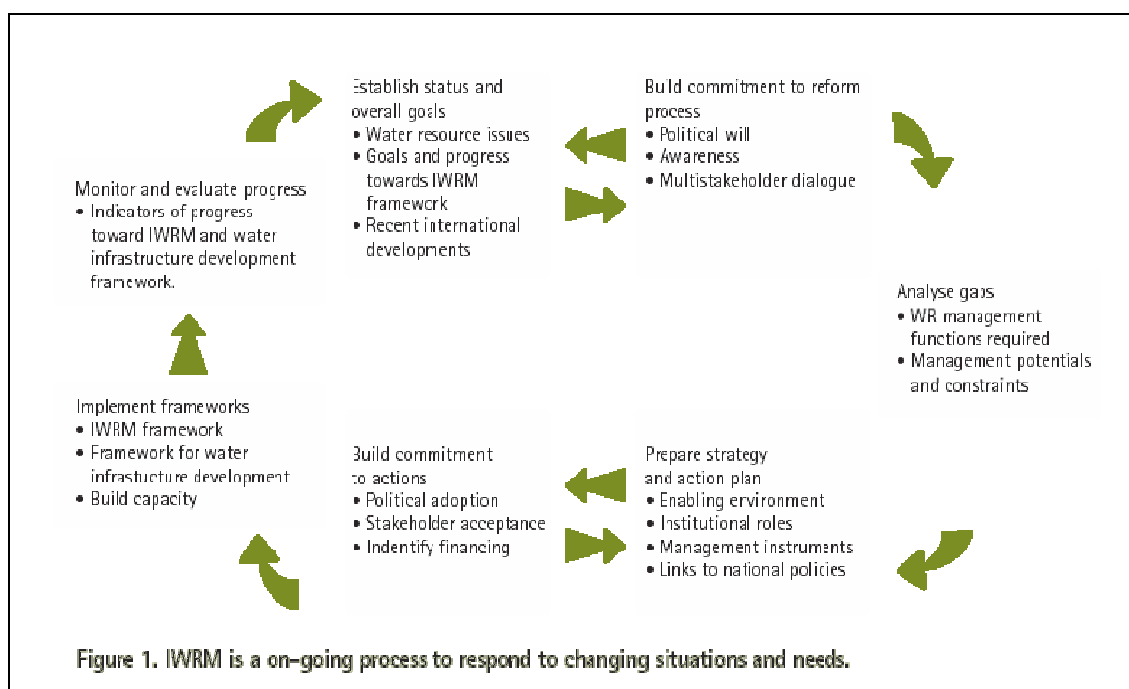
Establish status and overall goals
• Water resource issues
• Goals and progress towards IWRM framework
• Recent international developments

Build commitment to reform process
• Political will
• Awareness
• Multistakeholder dialogue

Monitor and evaluate progress
• Indicators of progress toward IWRM and water infrastructure development framework.

Analyse gaps
• WR management functions required
• Management potentials and constraints

Implement frameworks
• IWRM framework
• Framework for water infrastucture development
• Build capacity

Build commitment to actions
• Political adoption
• Stakeholder acceptance
• Indentify financing

Prepare strategy and action plan
• Enabling environment
• Institutional roles
• Management instruments
• Links to national policies

Figure 1. IWRM is a on-going process to respond to changing situations and needs.